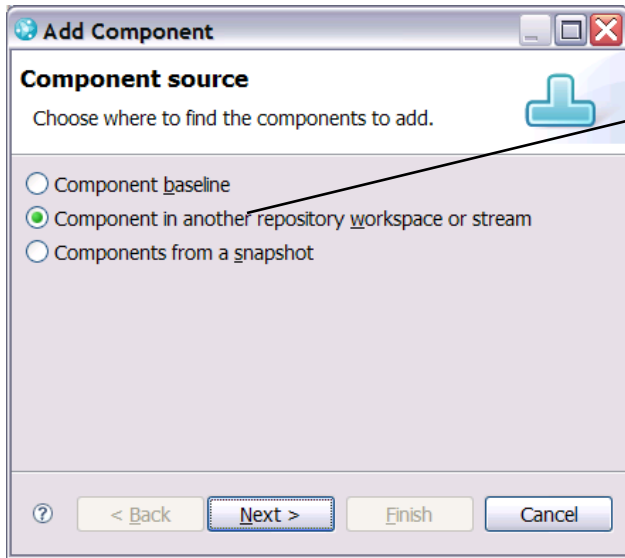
Add Component

Component source

Choose where to find the components to add.

Component baseline

Component in another repository workspace or stream

Components from a snapshot

?

< Back

Next >

Finish

Cancel